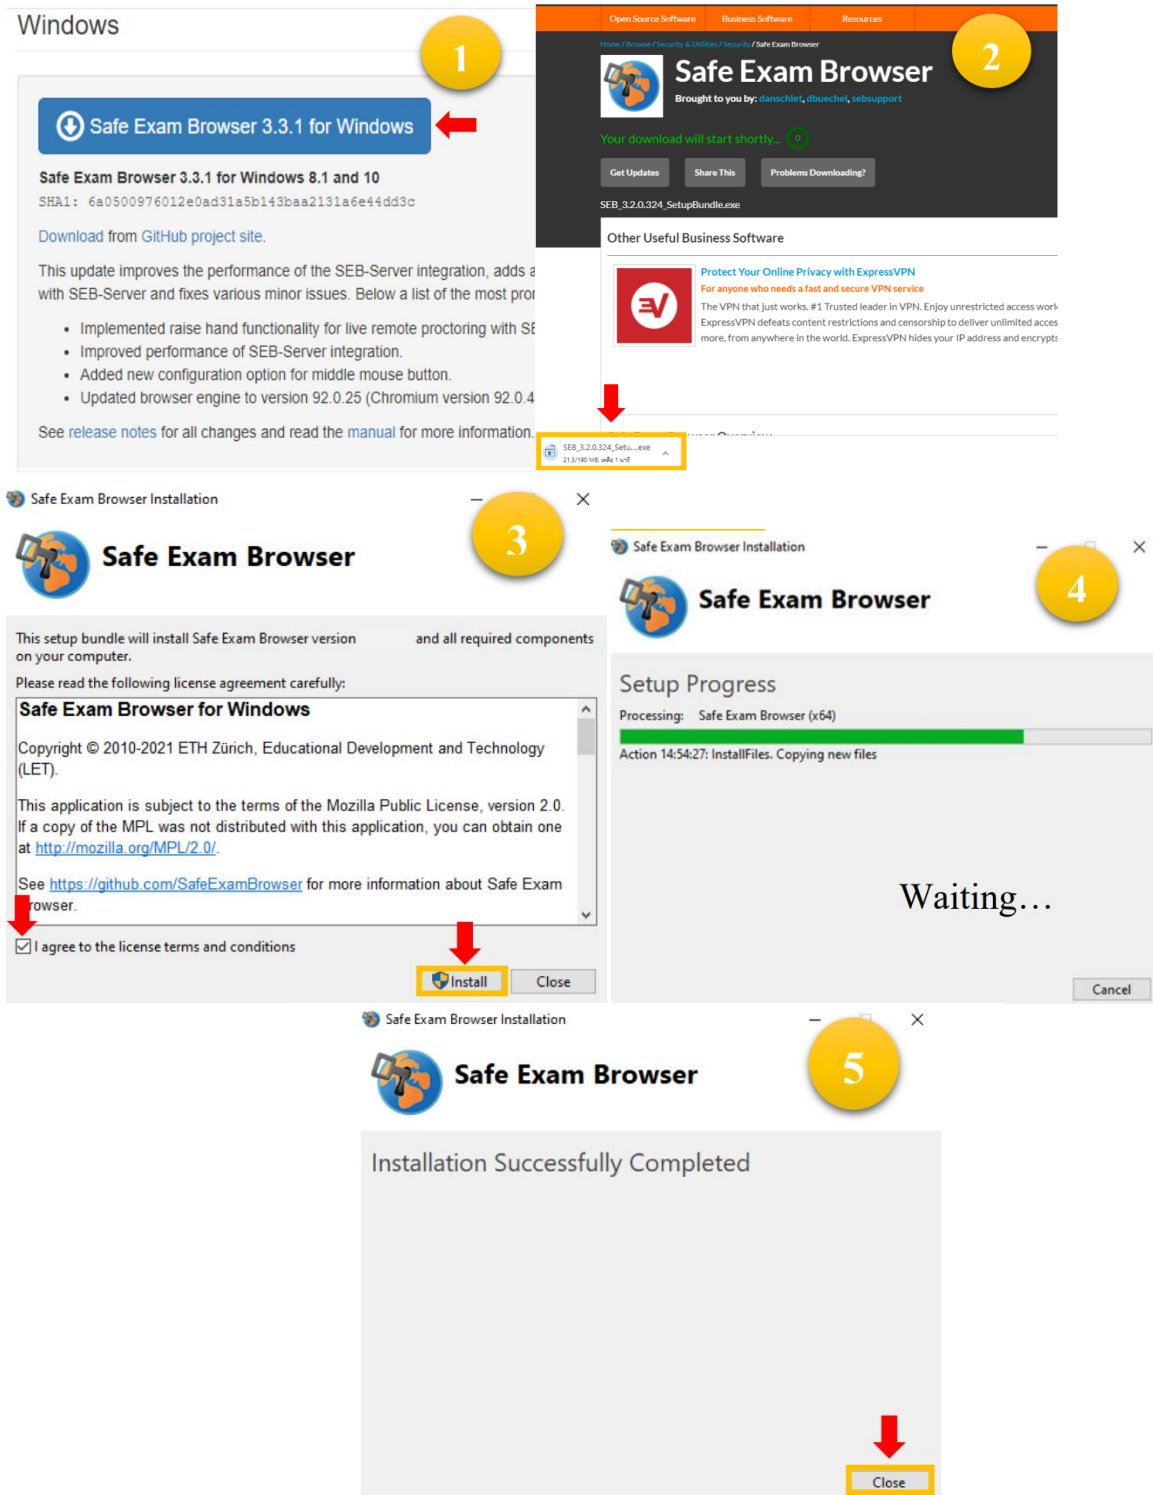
Windows

1

Safe Exam Browser 3.3.1 for Windows

Safe Exam Browser 3.3.1 for Windows 8.1 and 10
SHA1: 6a0500976012e0ad31a5b143baa2131a6e44dd3c

Download from GitHub project site.

This update improves the performance of the SEB-Server integration, adds a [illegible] with SEB-Server and fixes various minor issues. Below a list of the most pro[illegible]

- Implemented raise hand functionality for live remote proctoring with SE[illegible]
- Improved performance of SEB-Server integration.
- Added new configuration option for middle mouse button.
- Updated browser engine to version 92.0.25 (Chromium version 92.0.4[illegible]

See release notes for all changes and read the manual for more information.

Open Source Software | Business Software | Resources

Home / Browse / Security & Utilities / Security / Safe Exam Browser

Safe Exam Browser

Brought to you by: danschlet, dbuechel, sebsupport

2

Your download will start shortly... 0

Get Updates | Share This | Problems Downloading?

SEB_3.2.0.324_SetupBundle.exe

Other Useful Business Software

Protect Your Online Privacy with ExpressVPN
For anyone who needs a fast and secure VPN service
The VPN that just works. #1 Trusted leader in VPN. Enjoy unrestricted access worl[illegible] ExpressVPN defeats content restrictions and censorship to deliver unlimited acces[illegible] more, from anywhere in the world. ExpressVPN hides your IP address and encrypt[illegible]

SEB_3.2.0.324_Setu....exe
21.3/190 MB, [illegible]

Safe Exam Browser Installation

3

Safe Exam Browser

This setup bundle will install Safe Exam Browser version and all required components on your computer.

Please read the following license agreement carefully:

Safe Exam Browser for Windows

Copyright © 2010-2021 ETH Zürich, Educational Development and Technology (LET).

This application is subject to the terms of the Mozilla Public License, version 2.0. If a copy of the MPL was not distributed with this application, you can obtain one at http://mozilla.org/MPL/2.0/.

See https://github.com/SafeExamBrowser for more information about Safe Exam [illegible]rowser.

I agree to the license terms and conditions

Install | Close

Safe Exam Browser Installation

4

Safe Exam Browser

Setup Progress

Processing: Safe Exam Browser (x64)

Action 14:54:27: InstallFiles. Copying new files

Waiting…

Cancel

Safe Exam Browser Installation

5

Safe Exam Browser

Installation Successfully Completed

Close